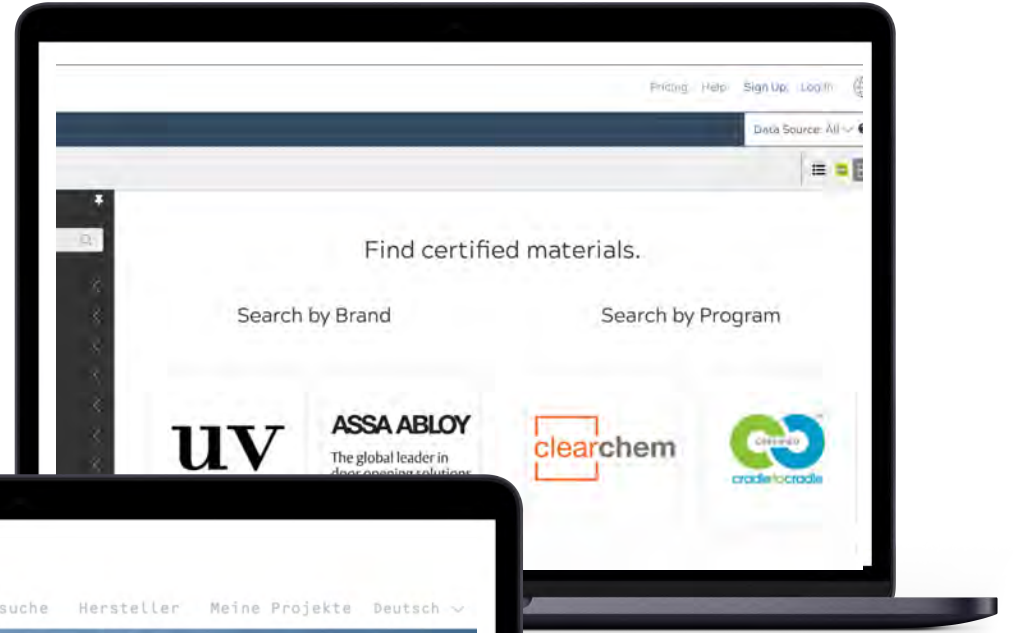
Pricing Help Sign Up Log In

Data Source: All

Find certified materials.

Search by Brand

Search by Program

uv

ASSA ABLOY
The global leader in door opening solutions

clearchem

CERTIFIED
cradletocradle

suche Hersteller Meine Projekte Deutsch